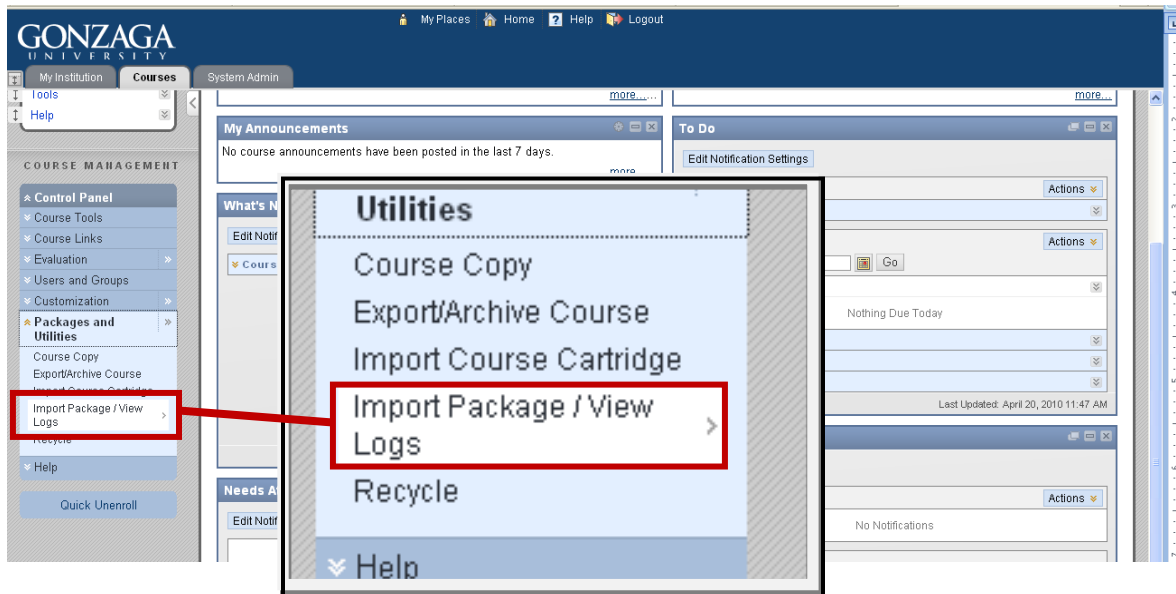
GONZAGA
UNIVERSITY

My Places Home Help Logout

My Institution Courses System Admin

Tools
Help

COURSE MANAGEMENT

Control Panel
Course Tools
Course Links
Evaluation
Users and Groups
Customization
Packages and Utilities
Course Copy
Export/Archive Course
Import Course Cartridge
Import Package / View Logs
Recycle
Help

Quick Unenroll

more...
more...

My Announcements
No course announcements have been posted in the last 7 days.
more

What's N
Edit Notif
Cours

Needs A
Edit Notif

To Do
Edit Notification Settings
Actions
Actions
Go
Nothing Due Today
Last Updated: April 20, 2010 11:47 AM
Actions
No Notifications

Utilities
Course Copy
Export/Archive Course
Import Course Cartridge
Import Package / View Logs
Recycle
Help